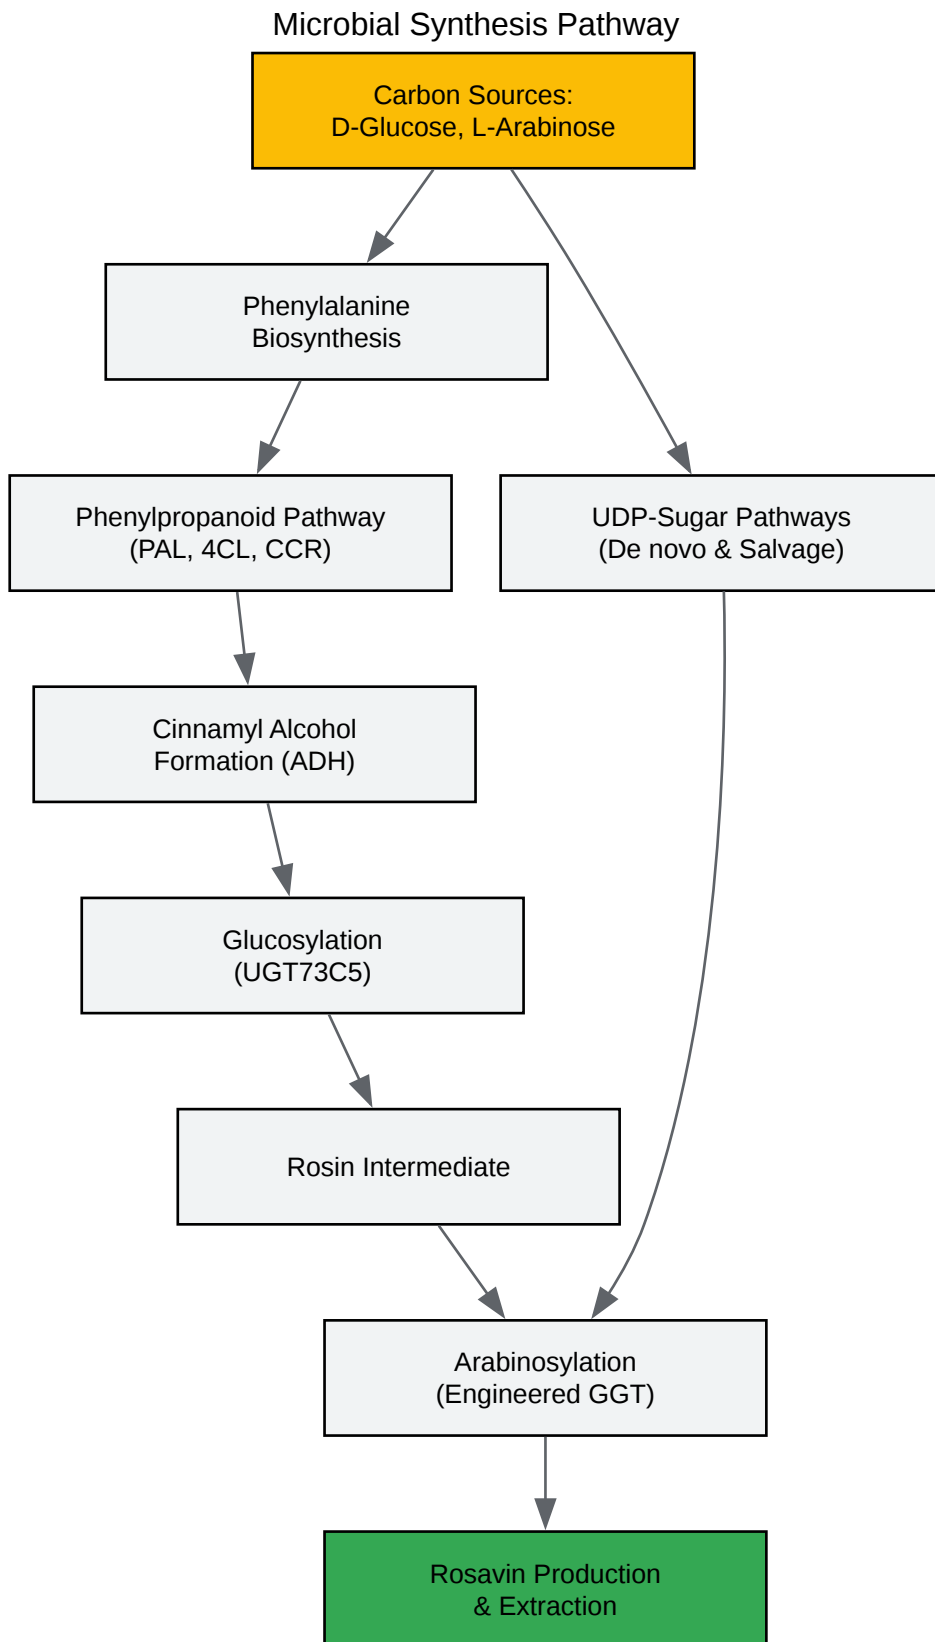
Microbial Synthesis Pathway

Carbon Sources:
D-Glucose, L-Arabinose

Phenylalanine
Biosynthesis

Phenylpropanoid Pathway
(PAL, 4CL, CCR)

UDP-Sugar Pathways
(De novo & Salvage)

Cinnamyl Alcohol
Formation (ADH)

Glucosylation
(UGT73C5)

Rosin Intermediate

Arabinosylation
(Engineered GGT)

Rosavin Production
& Extraction